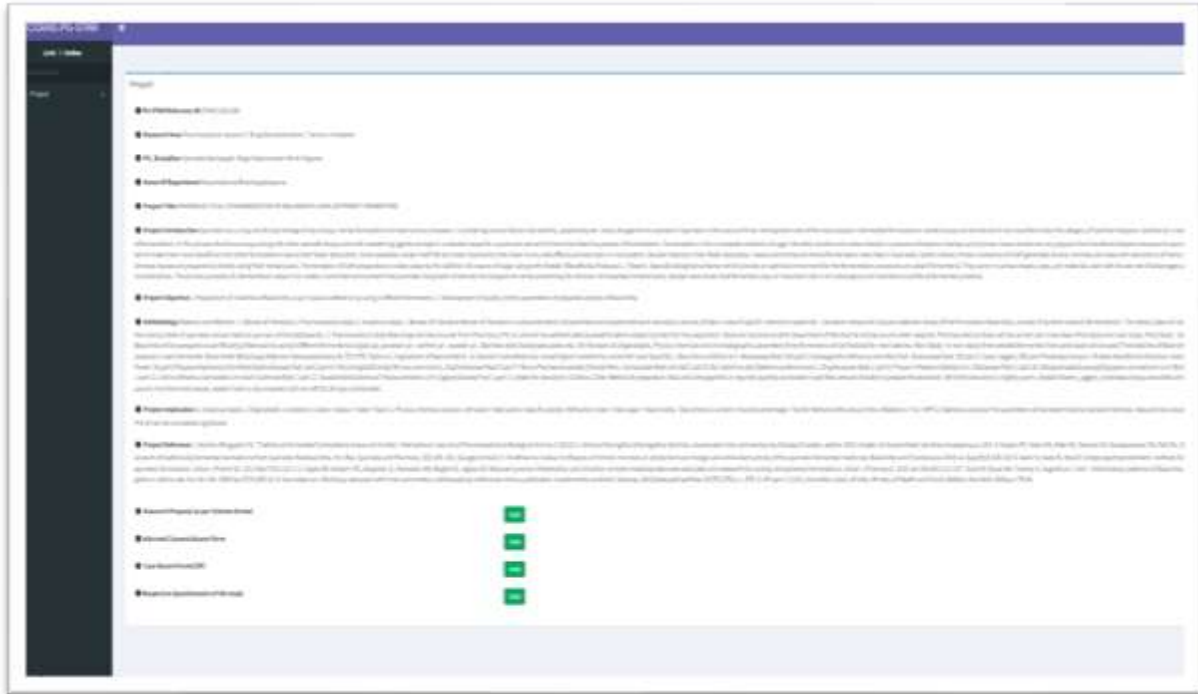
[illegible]

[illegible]

Project

Project

● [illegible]

● Research Area: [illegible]

● PG_Guide: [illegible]

● Name Of Department: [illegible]

● Project Title: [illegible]

● Project Introduction: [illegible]

● Project Objectives: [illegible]

● Methodology: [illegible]

● Project Implication: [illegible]

● Project Reference: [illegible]

● Research Proposal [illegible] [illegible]

● Informed Consent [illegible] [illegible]

● Case Record Form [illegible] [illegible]

● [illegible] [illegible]